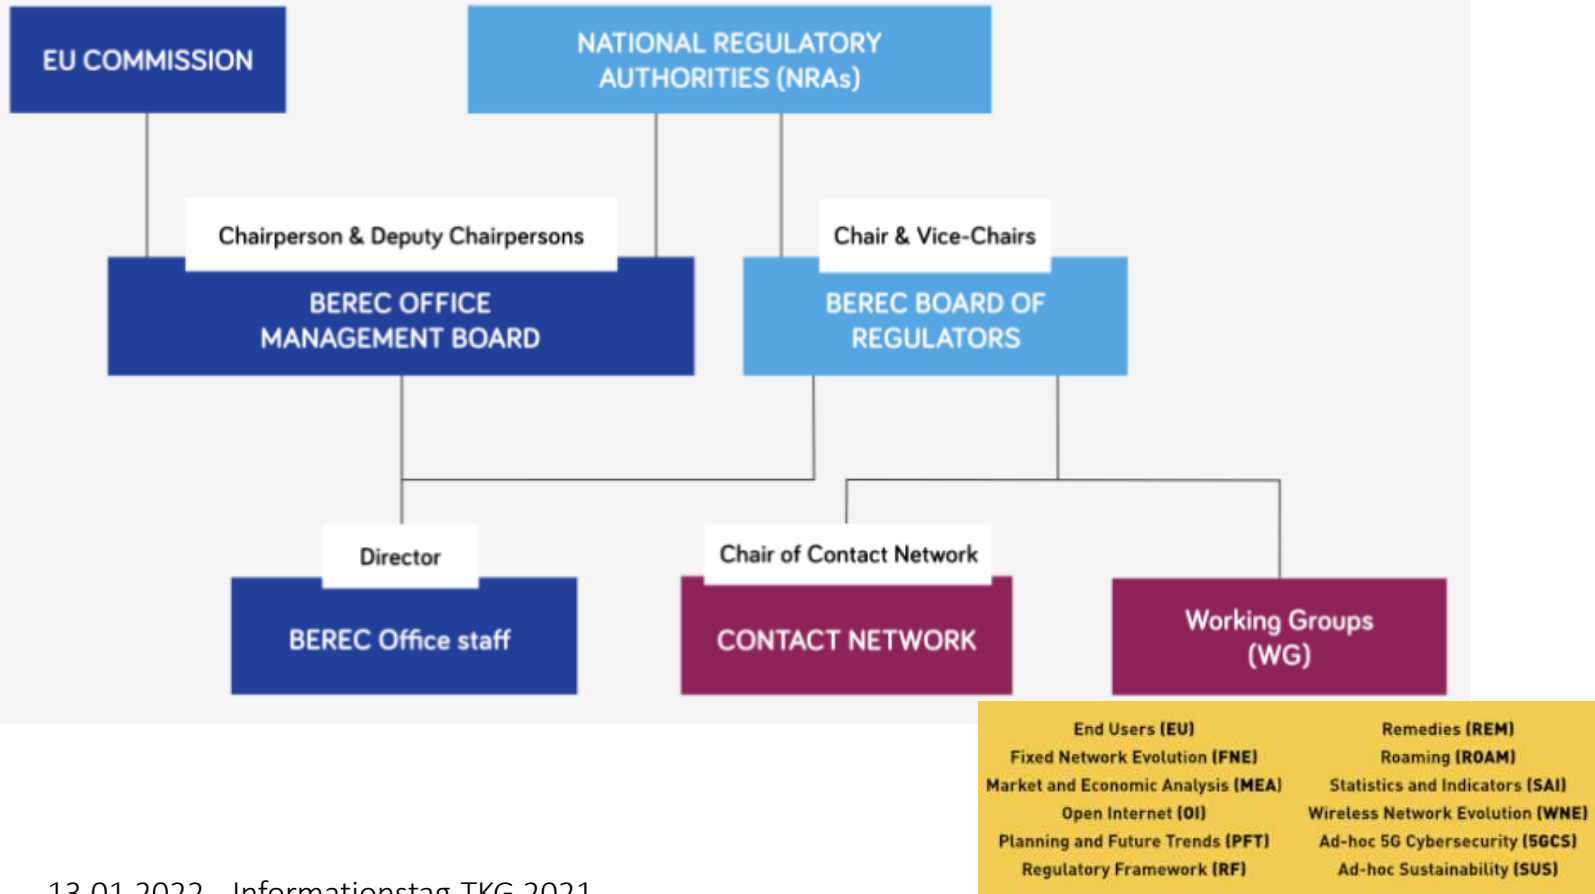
EU COMMISSION

NATIONAL REGULATORY AUTHORITIES (NRAs)

Chairperson & Deputy Chairpersons

BEREC OFFICE MANAGEMENT BOARD

Chair & Vice-Chairs

BEREC BOARD OF REGULATORS

Director

BEREC Office staff

Chair of Contact Network

CONTACT NETWORK

Working Groups (WG)

End Users (EU)
Fixed Network Evolution (FNE)
Market and Economic Analysis (MEA)
Open Internet (OI)
Planning and Future Trends (PFT)
Regulatory Framework (RF)

Remedies (REM)
Roaming (ROAM)
Statistics and Indicators (SAI)
Wireless Network Evolution (WNE)
Ad-hoc 5G Cybersecurity (5GCS)
Ad-hoc Sustainability (SUS)

13.01.2022 - Informationstag TKG 2021